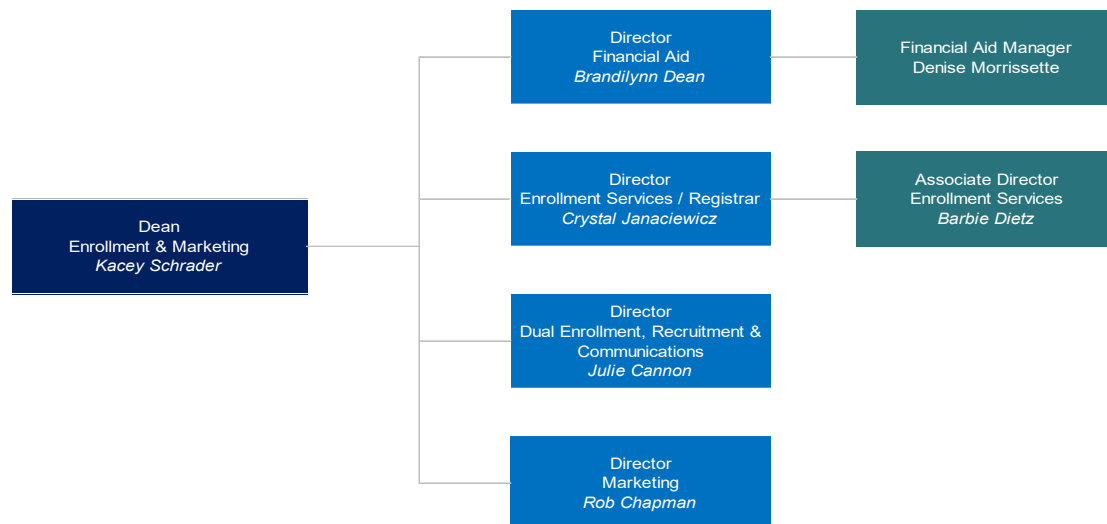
Dean
Enrollment & Marketing
Kacey Schrader

Director
Financial Aid
Brandilynn Dean

Financial Aid Manager
Denise Morrissette

Director
Enrollment Services / Registrar
Crystal Janaciewicz

Associate Director
Enrollment Services
Barbie Dietz

Director
Dual Enrollment, Recruitment & Communications
Julie Cannon

Director
Marketing
Rob Chapman